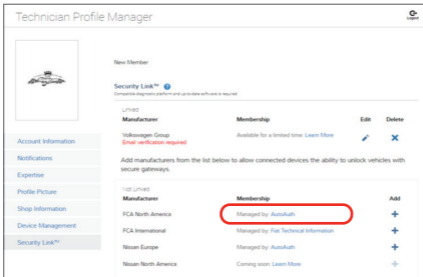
Technician Profile Manager

Logout

New Member

Security Link™

Compatible diagnostic platform and (illegible) required

Linked

| Manufacturer | Membership | Edit | Delete |
|---|---|---|---|
| Volkswagen Group<br>Email verification required | Available for a limited time: Learn More | | |

Add manufacturers from the list below to allow connected devices the ability to unlock vehicles with secure gateways.

Not Linked

| Manufacturer | Membership | Add |
|---|---|---|
| FCA North America | Managed by: AutoAuth | + |
| FCA International | Managed by: Fiat Technical Information | + |
| Nissan Europe | Managed by: AutoAuth | + |
| Nissan North America | Coming soon: Learn More | + |

Account Information
Notifications
Expertise
Profile Picture
Shop Information
Device Management
Security Link™